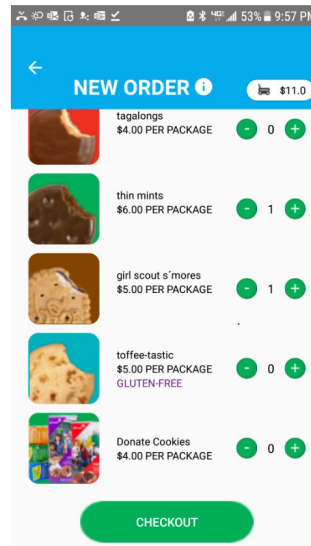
53% 9:57 PM

NEW ORDER

$11.0

tagalongs
$4.00 PER PACKAGE
- 0 +

thin mints
$6.00 PER PACKAGE
- 1 +

girl scout s´mores
$5.00 PER PACKAGE
- 1 +

toffee-tastic
$5.00 PER PACKAGE
GLUTEN-FREE
- 0 +

Donate Cookies
$4.00 PER PACKAGE
- 0 +

CHECKOUT